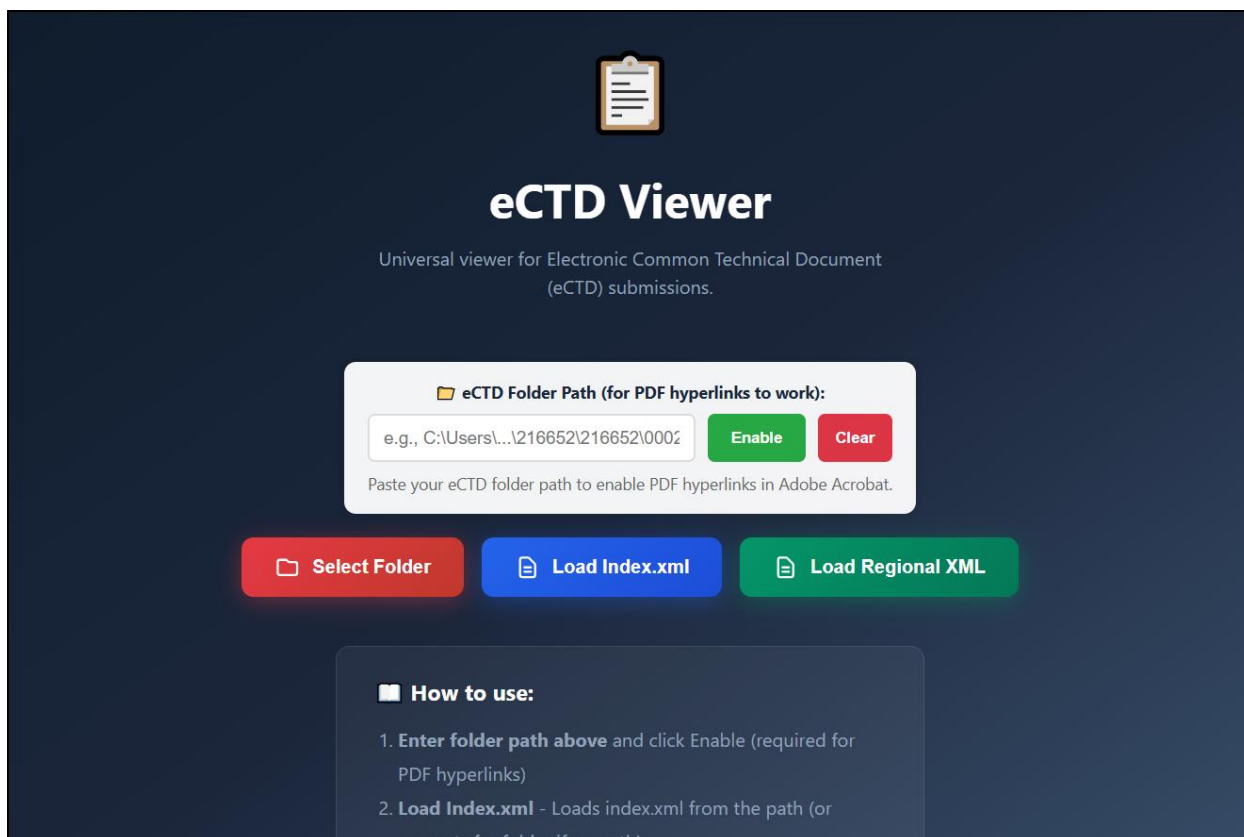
eCTD Viewer

Universal viewer for Electronic Common Technical Document (eCTD) submissions.

eCTD Folder Path (for PDF hyperlinks to work):

e.g., C:\Users\...\216652\216652\0002

Enable

Clear

Paste your eCTD folder path to enable PDF hyperlinks in Adobe Acrobat.

Select Folder

Load Index.xml

Load Regional XML

How to use:

1. **Enter folder path above** and click Enable (required for PDF hyperlinks)
2. **Load Index.xml** - Loads index.xml from the path (or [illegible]